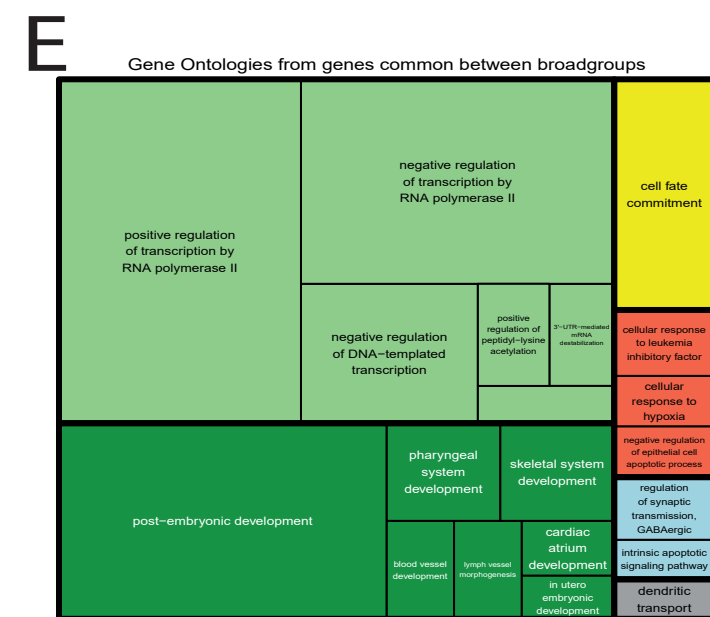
E

Gene Ontologies from genes common between broadgroups

positive regulation of transcription by RNA polymerase II

negative regulation of transcription by RNA polymerase II

negative regulation of DNA−templated transcription

positive regulation of peptidyl−lysine acetylation

3'−UTR−mediated mRNA destabilization

cell fate commitment

cellular response to leukemia inhibitory factor

cellular response to hypoxia

negative regulation of epithelial cell apoptotic process

regulation of synaptic transmission, GABAergic

intrinsic apoptotic signaling pathway

dendritic transport

post−embryonic development

pharyngeal system development

skeletal system development

blood vessel development

lymph vessel morphogenesis

cardiac atrium development

in utero embryonic development